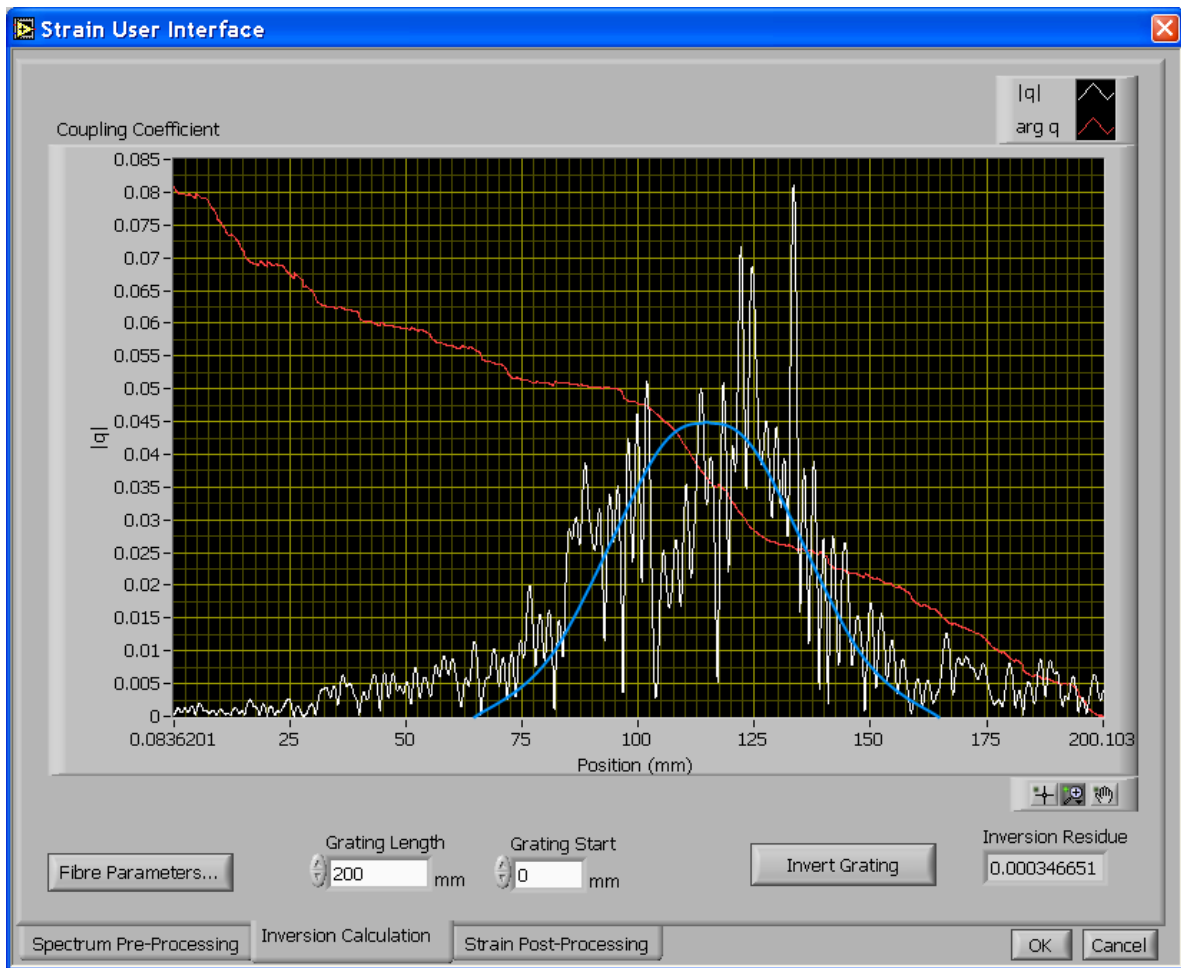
Strain User Interface

|q|
arg q

Coupling Coefficient

|q|

0.085
0.08
0.075
0.07
0.065
0.06
0.055
0.05
0.045
0.04
0.035
0.03
0.025
0.02
0.015
0.01
0.005
0

0.0836201
25
50
75
100
125
150
175
200.103

Position (mm)

Fibre Parameters...

Grating Length
200
mm

Grating Start
0
mm

Invert Grating

Inversion Residue
0.000346651

Spectrum Pre-Processing
Inversion Calculation
Strain Post-Processing

OK
Cancel